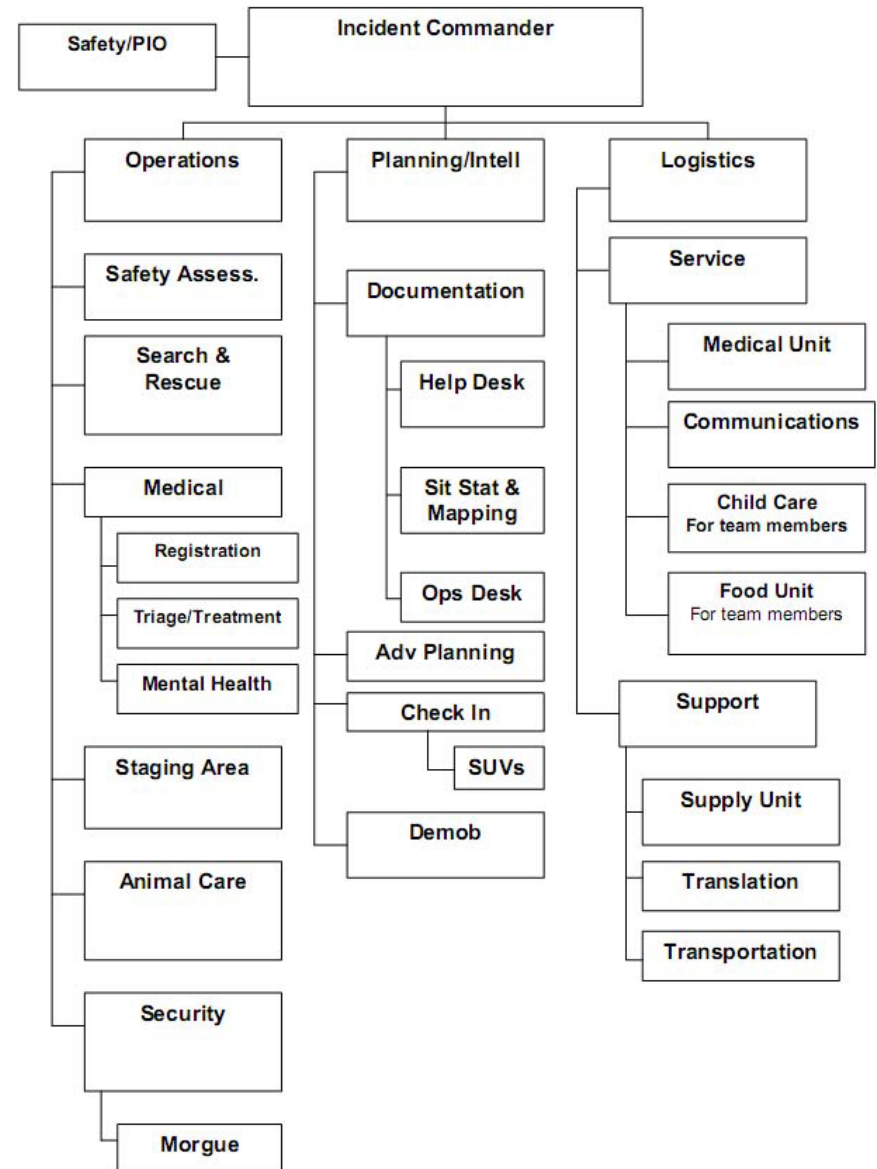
Safety/PIO

Incident Commander

Operations

Safety Assess.

Search & Rescue

Medical

Registration

Triage/Treatment

Mental Health

Staging Area

Animal Care

Security

Morgue

Planning/Intell

Documentation

Help Desk

Sit Stat & Mapping

Ops Desk

Adv Planning

Check In

SUVs

Demob

Logistics

Service

Medical Unit

Communications

Child Care
For team members

Food Unit
For team members

Support

Supply Unit

Translation

Transportation